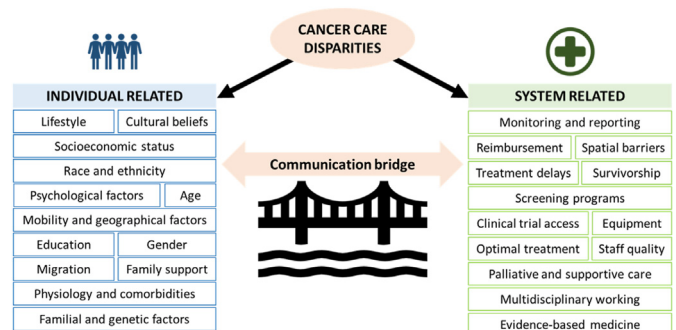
CANCER CARE DISPARITIES

INDIVIDUAL RELATED

Lifestyle
Cultural beliefs
Socioeconomic status
Race and ethnicity
Psychological factors
Age
Mobility and geographical factors
Education
Gender
Migration
Family support
Physiology and comorbidities
Familial and genetic factors

Communication bridge

SYSTEM RELATED

Monitoring and reporting
Reimbursement
Spatial barriers
Treatment delays
Survivorship
Screening programs
Clinical trial access
Equipment
Optimal treatment
Staff quality
Palliative and supportive care
Multidisciplinary working
Evidence-based medicine